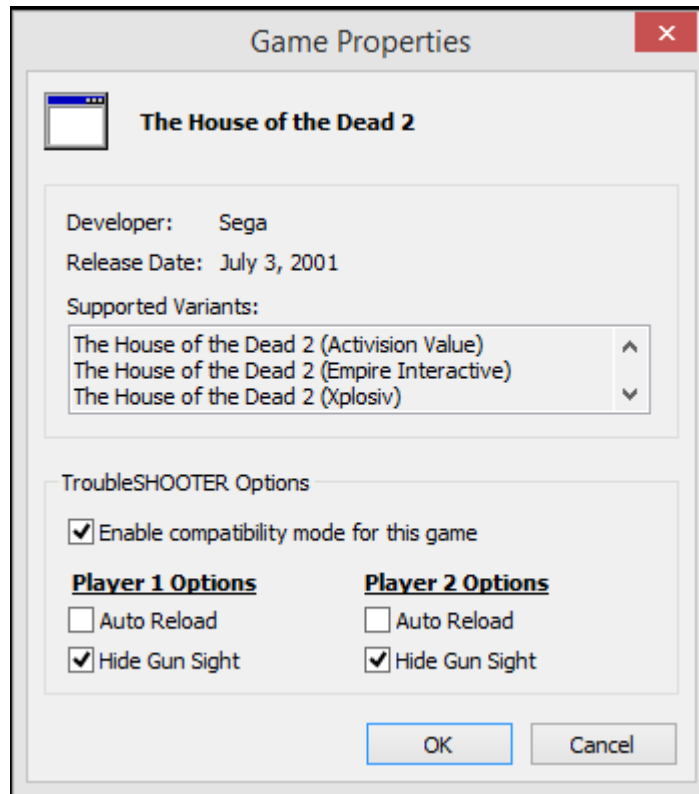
Game Properties

The House of the Dead 2

Developer: Sega
Release Date: July 3, 2001
Supported Variants:
The House of the Dead 2 (Activision Value)
The House of the Dead 2 (Empire Interactive)
The House of the Dead 2 (Xplosiv)

TroubleSHOOTER Options
Enable compatibility mode for this game

Player 1 Options
Auto Reload
Hide Gun Sight

Player 2 Options
Auto Reload
Hide Gun Sight

OK Cancel